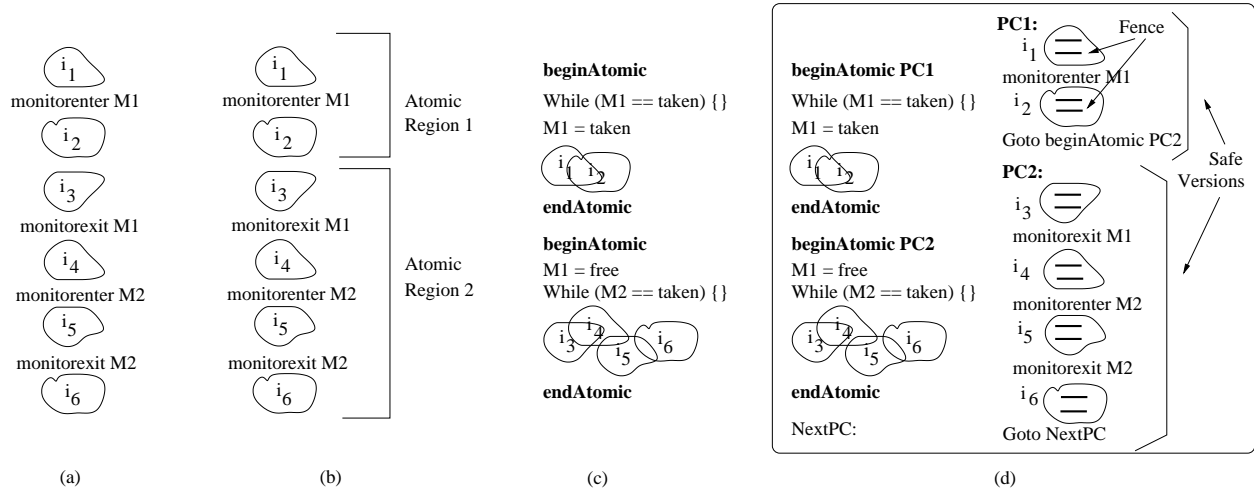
$i_1$
monitorenter M1
$i_2$
$i_3$
monitorexit M1
$i_4$
monitorenter M2
$i_5$
monitorexit M2
$i_6$

(a)

$i_1$
monitorenter M1
$i_2$
$i_3$
monitorexit M1
$i_4$
monitorenter M2
$i_5$
monitorexit M2
$i_6$

Atomic Region 1

Atomic Region 2

(b)

**beginAtomic**
While (M1 == taken) {}
M1 = taken
$i_1$ $i_2$
**endAtomic**
**beginAtomic**
M1 = free
While (M2 == taken) {}
$i_3$ $i_4$ $i_5$ $i_6$
**endAtomic**

(c)

**beginAtomic PC1**
While (M1 == taken) {}
M1 = taken
$i_1$ $i_2$
**endAtomic**
**beginAtomic PC2**
M1 = free
While (M2 == taken) {}
$i_3$ $i_4$ $i_5$ $i_6$
**endAtomic**
NextPC:

**PC1:**
Fence
$i_1$
monitorenter M1
$i_2$
Goto beginAtomic PC2
**PC2:**
$i_3$
monitorexit M1
$i_4$
monitorenter M2
$i_5$
monitorexit M2
$i_6$
Goto NextPC

Safe Versions

(d)